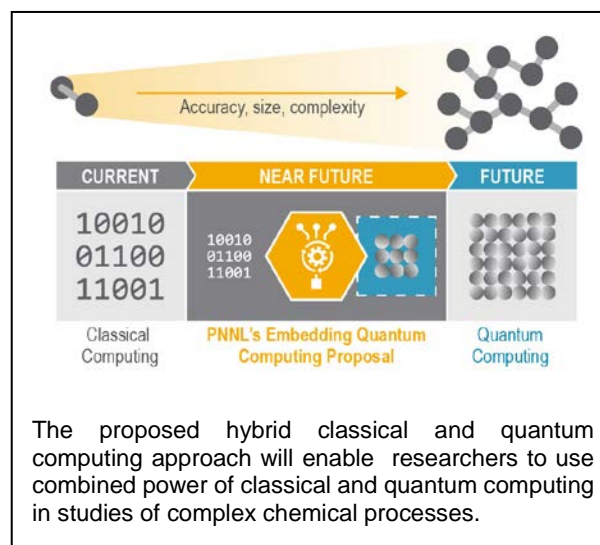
Accuracy, size, complexity

CURRENT

NEAR FUTURE

FUTURE

10010
01100
11001

10010
01100
11001

Classical Computing

PNNL's Embedding Quantum Computing Proposal

Quantum Computing

The proposed hybrid classical and quantum computing approach will enable researchers to use combined power of classical and quantum computing in studies of complex chemical processes.